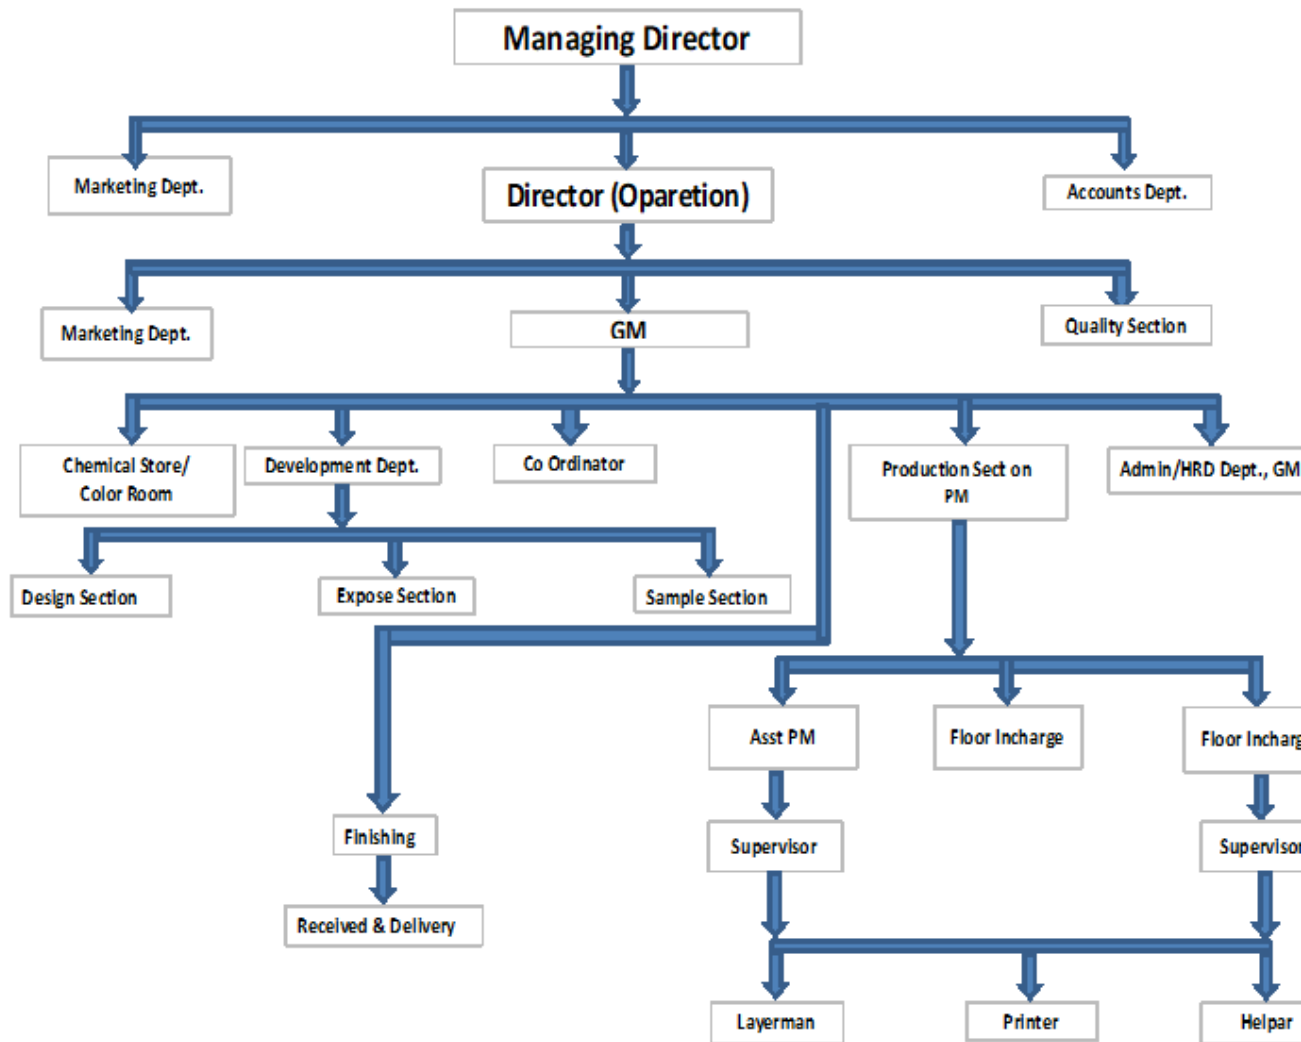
Managing Director

Marketing Dept.

Director (Oparetion)

Accounts Dept.

Marketing Dept.

GM

Quality Section

Chemical Store/ Color Room

Development Dept.

Co Ordinator

Production Sect on PM

Admin/HRD Dept., GM

Design Section

Expose Section

Sample Section

Asst PM

Floor Incharge

Floor Incharg

Finishing

Supervisor

Supervisor

Received & Delivery

Layerman

Printer

Helpar